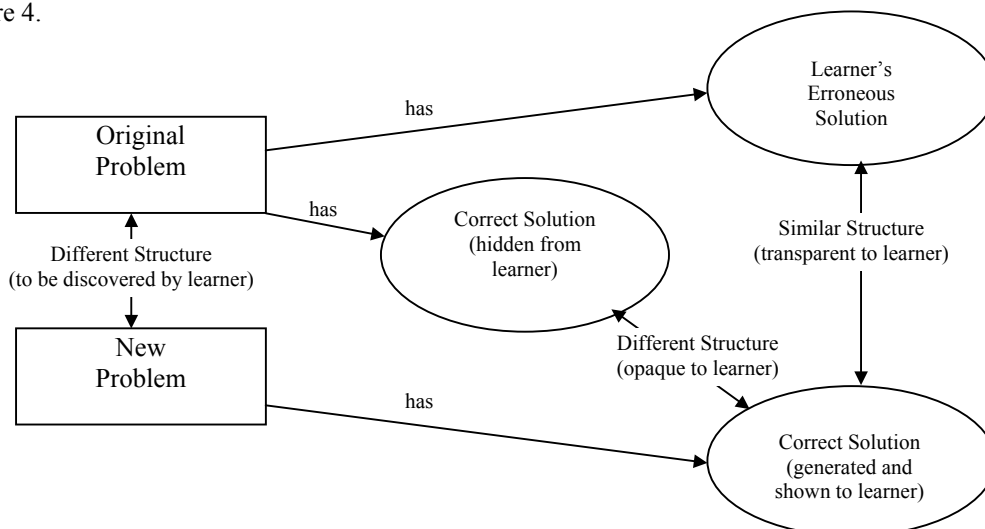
re 4.

Original Problem

has

Learner's Erroneous Solution

has

Correct Solution (hidden from learner)

Different Structure (to be discovered by learner)

Similar Structure (transparent to learner)

New Problem

Different Structure (opaque to learner)

has

Correct Solution (generated and shown to learner)